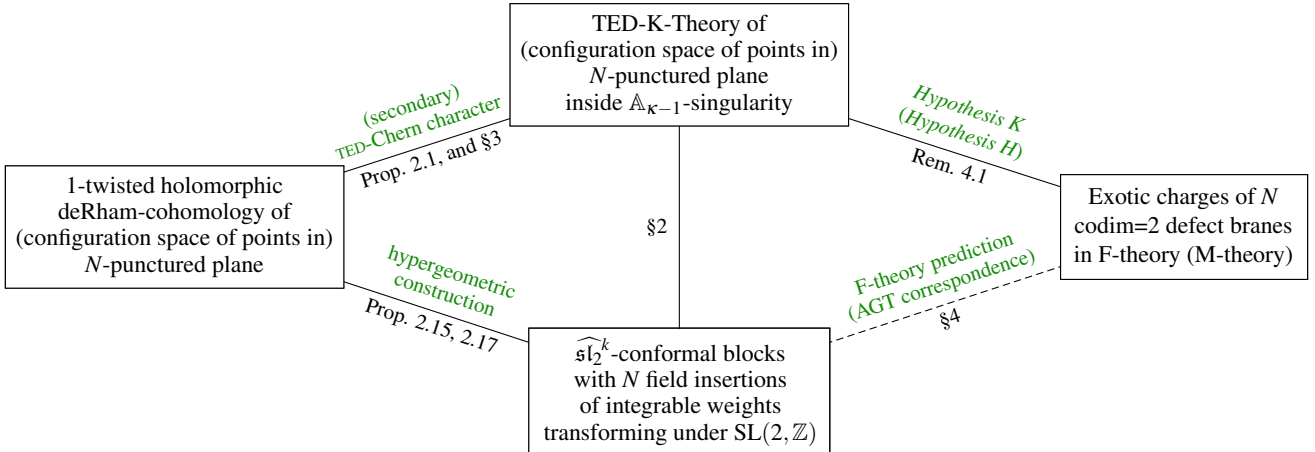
TED-K-Theory of
(configuration space of points in)
$N$-punctured plane
inside $\mathbb{A}_{\kappa-1}$-singularity

(secondary)
TED-Chern character
Prop. 2.1, and §3

Hypothesis K
(Hypothesis H)
Rem. 4.1

1-twisted holomorphic
deRham-cohomology of
(configuration space of points in)
$N$-punctured plane

§2

Exotic charges of $N$
codim=2 defect branes
in F-theory (M-theory)

hypergeometric
construction
Prop. 2.15, 2.17

F-theory prediction
(AGT correspondence)
§4

$\widehat{\mathfrak{sl}_2}^k$-conformal blocks
with $N$ field insertions
of integrable weights
transforming under $\mathrm{SL}(2,\mathbb{Z})$